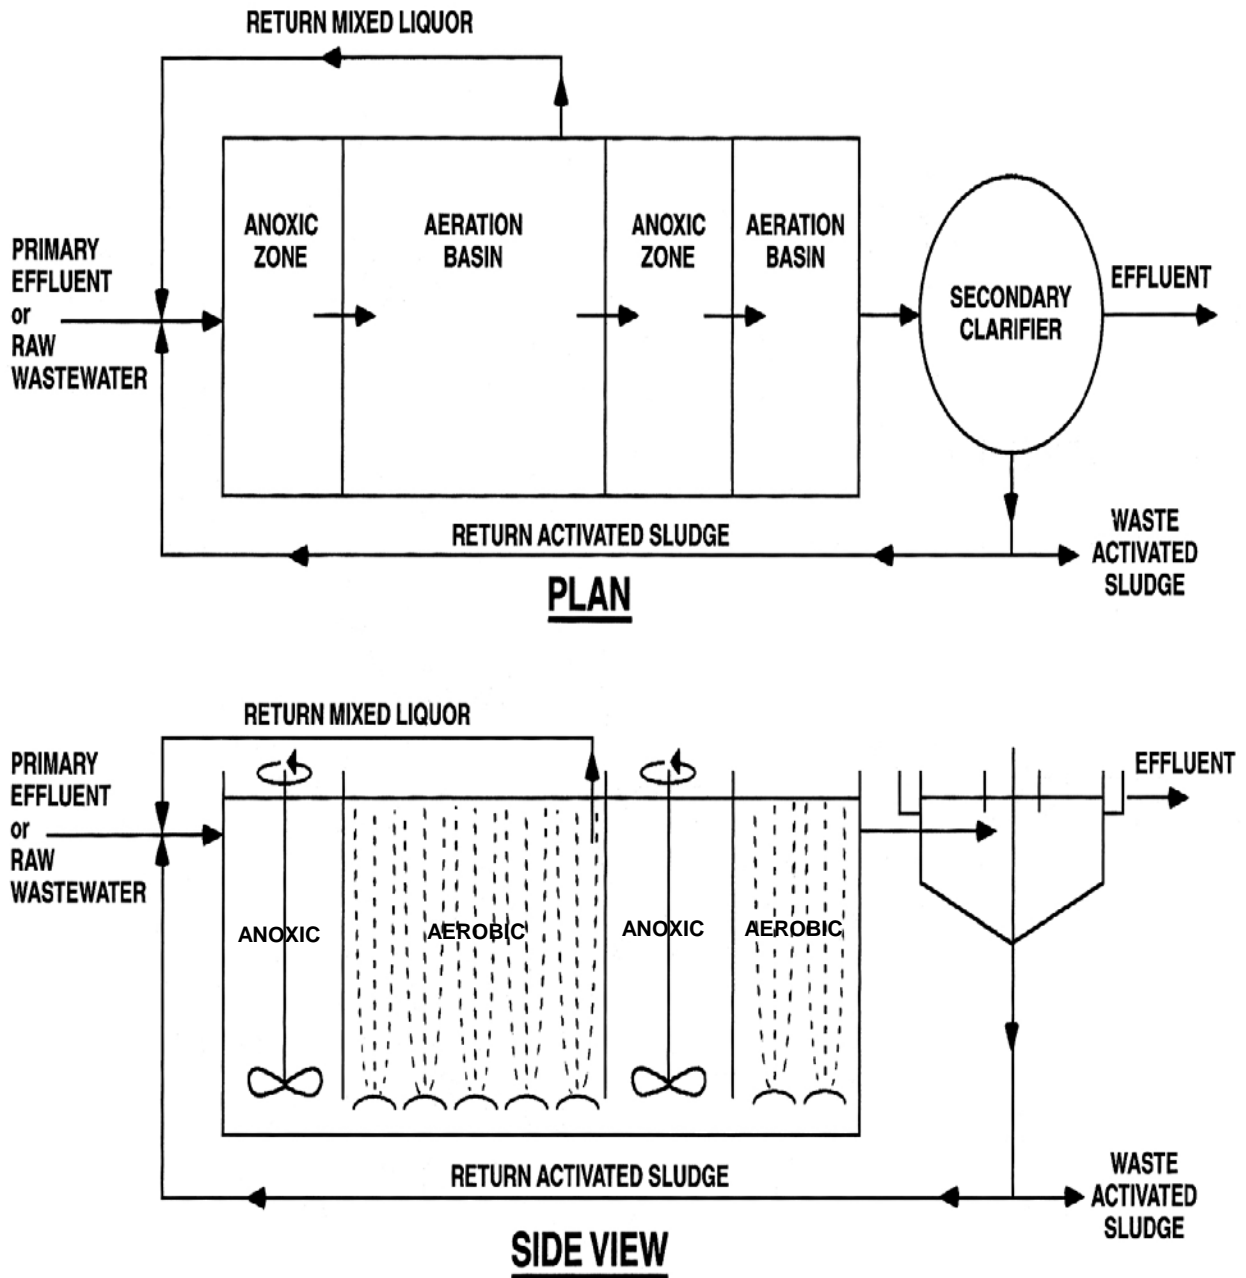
RETURN MIXED LIQUOR

PRIMARY EFFLUENT or RAW WASTEWATER

ANOXIC ZONE

AERATION BASIN

ANOXIC ZONE

AERATION BASIN

SECONDARY CLARIFIER

EFFLUENT

RETURN ACTIVATED SLUDGE

WASTE ACTIVATED SLUDGE

PLAN

RETURN MIXED LIQUOR

PRIMARY EFFLUENT or RAW WASTEWATER

ANOXIC

AEROBIC

ANOXIC

AEROBIC

EFFLUENT

RETURN ACTIVATED SLUDGE

WASTE ACTIVATED SLUDGE

SIDE VIEW